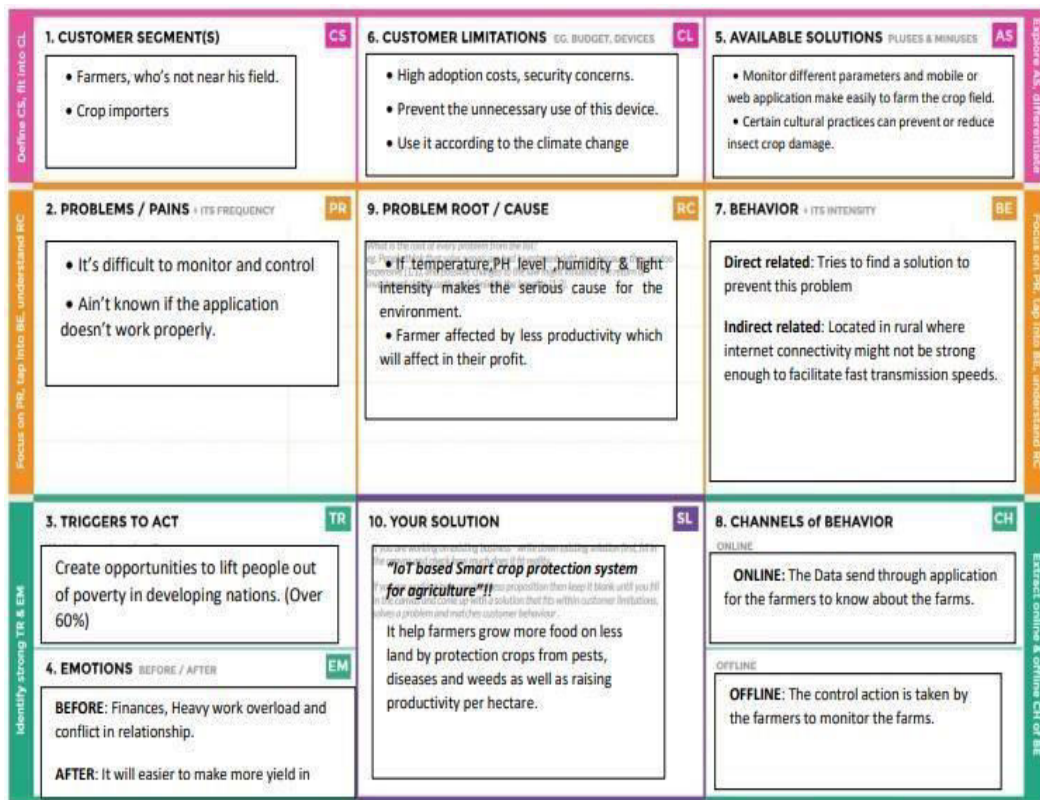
Define CS, fit into CL

1. CUSTOMER SEGMENT(S) CS

• Farmers, who's not near his field.

• Crop importers

6. CUSTOMER LIMITATIONS EG. BUDGET, DEVICES CL

• High adoption costs, security concerns.

• Prevent the unnecessary use of this device.

• Use it according to the climate change

5. AVAILABLE SOLUTIONS PLUSES & MINUSES AS

• Monitor different parameters and mobile or web application make easily to farm the crop field.

• Certain cultural practices can prevent or reduce insect crop damage.

Explore AS, differentiate

Focus on PR, tap into BE, understand RC

2. PROBLEMS / PAINS + ITS FREQUENCY PR

• It's difficult to monitor and control

• Ain't known if the application doesn't work properly.

9. PROBLEM ROOT / CAUSE RC

What is the root of every problem from the list? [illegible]

• If temperature,PH level ,humidity & light intensity makes the serious cause for the environment.

• Farmer affected by less productivity which will affect in their profit.

7. BEHAVIOR + ITS INTENSITY BE

Direct related: Tries to find a solution to prevent this problem

Indirect related: Located in rural where internet connectivity might not be strong enough to facilitate fast transmission speeds.

Focus on PR, tap into BE, understand RC

Identify strong TR & EM

3. TRIGGERS TO ACT TR

Create opportunities to lift people out of poverty in developing nations. (Over 60%)

4. EMOTIONS BEFORE / AFTER EM

BEFORE: Finances, Heavy work overload and conflict in relationship.

AFTER: It will easier to make more yield in

10. YOUR SOLUTION SL

If you are working on existing business - write down your existing solution first, fill in the canvas, and check how much does it fit reality. If you are working on a new business proposition then keep it blank until you fill in the canvas and come up with a solution that fits within customer limitations, solves a problem and matches customer behaviour.

"IoT based Smart crop protection system for agriculture"!!

It help farmers grow more food on less land by protection crops from pests, diseases and weeds as well as raising productivity per hectare.

8. CHANNELS of BEHAVIOR CH

ONLINE

ONLINE: The Data send through application for the farmers to know about the farms.

OFFLINE

OFFLINE: The control action is taken by the farmers to monitor the farms.

Extract online & offline CH of BE